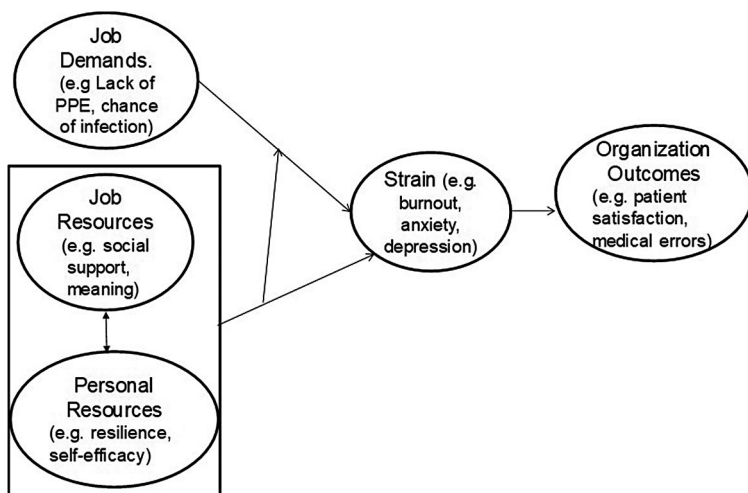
Job Demands. (e.g Lack of PPE, chance of infection)

Job Resources (e.g. social support, meaning)

Personal Resources (e.g. resilience, self-efficacy)

Strain (e.g. burnout, anxiety, depression)

Organization Outcomes (e.g. patient satisfaction, medical errors)